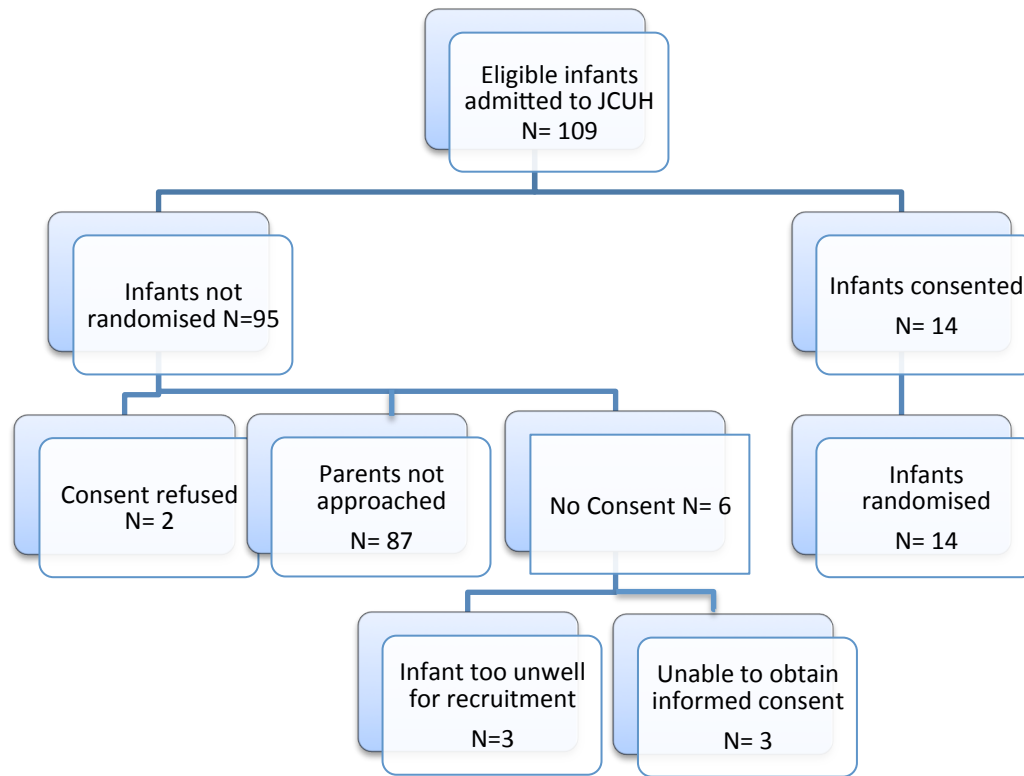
Eligible infants admitted to JCUH
N= 109

Infants not randomised N=95

Infants consented
N= 14

Consent refused
N= 2

Parents not approached
N= 87

No Consent N= 6

Infants randomised
N= 14

Infant too unwell for recruitment
N=3

Unable to obtain informed consent
N= 3